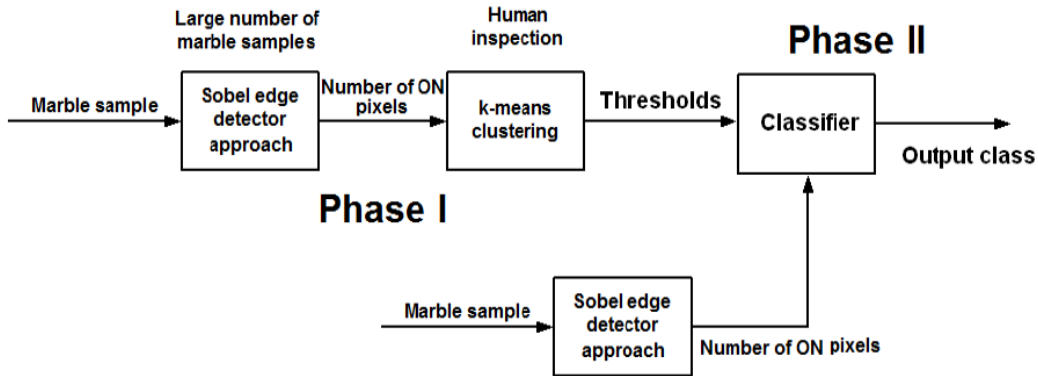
Large number of marble samples

Human inspection

Phase II

Marble sample

Sobel edge detector approach

Number of ON pixels

k-means clustering

Thresholds

Classifier

Output class

Phase I

Marble sample

Sobel edge detector approach

Number of ON pixels